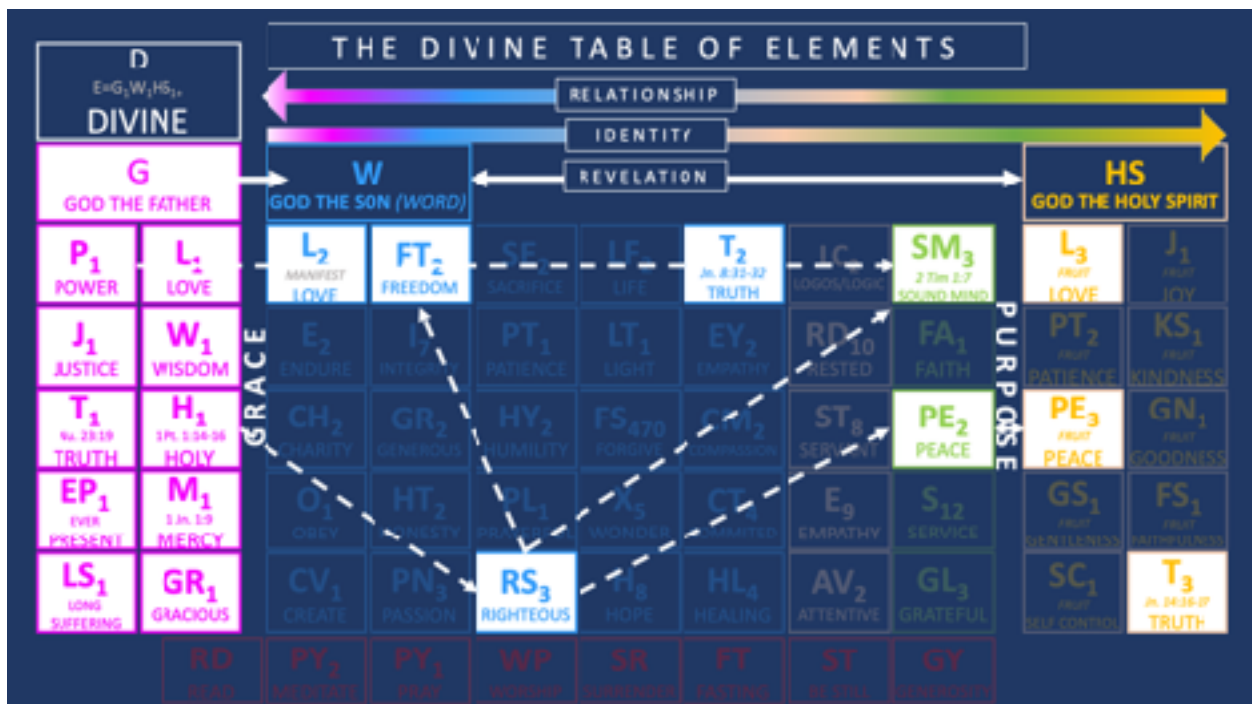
THE DIVINE TABLE OF ELEMENTS

RELATIONSHIP

IDENTITY

REVELATION

D
$E=G_1W_1HS_1$
DIVINE

G
GOD THE FATHER

W
GOD THE S0N (WORD)

HS
GOD THE HOLY SPIRIT

$P_1$
POWER

$L_1$
LOVE

$J_1$
JUSTICE

$W_1$
WISDOM

$T_1$
Nu. 23:19
TRUTH

$H_1$
1Pt. 1:14-16
HOLY

$EP_1$
EVER PRESENT

$M_1$
1 Jn. 1:9
MERCY

$LS_1$
LONG SUFFERING

$GR_1$
GRACIOUS

GRACE

$L_2$
MANIFEST
LOVE

$FT_2$
FREEDOM

SE
SACRIFICE

LF
LIFE

$T_2$
Jn. 8:31-32
TRUTH

LC
LOGOS/LOGIC

$SM_3$
2 Tim 1:7
SOUND MIND

$E_2$
ENDURE

$I_7$
INTEGRITY

$PT_1$
PATIENCE

$LT_1$
LIGHT

$EY_2$
EMPATHY

$RD_{10}$
RESTED

$FA_1$
FAITH

$CH_2$
CHARITY

$GR_2$
GENEROUS

$HY_2$
HUMILITY

$FS_{470}$
FORGIVE

$CM_2$
COMPASSION

$ST_8$
SERVANT

$PE_2$
PEACE

$O_1$
OBEY

$HT_2$
HONESTY

$PL_1$
PRAYERFUL

$X_5$
WONDER

$CT_4$
COMMITED

$E_9$
EMPATHY

$S_{12}$
SERVICE

$CV_1$
CREATE

$PN_3$
PASSION

$RS_3$
RIGHTEOUS

$H_8$
HOPE

$HL_4$
HEALING

$AV_2$
ATTENTIVE

$GL_3$
GRATEFUL

PURPOSE

$L_3$
FRUIT
LOVE

$J_1$
FRUIT
JOY

$PT_2$
FRUIT
PATIENCE

$KS_1$
FRUIT
KINDNESS

$PE_3$
FRUIT
PEACE

$GN_1$
FRUIT
GOODNESS

$GS_1$
FRUIT
GENTLENESS

$FS_1$
FRUIT
FAITHFULNESS

$SC_1$
FRUIT
SELF CONTROL

$T_3$
Jn. 14:16-17
TRUTH

RD
READ

$PY_2$
MEDITATE

$PY_1$
PRAY

WP
WORSHIP

SR
SURRENDER

FT
FASTING

ST
BE STILL

GY
GENEROSITY